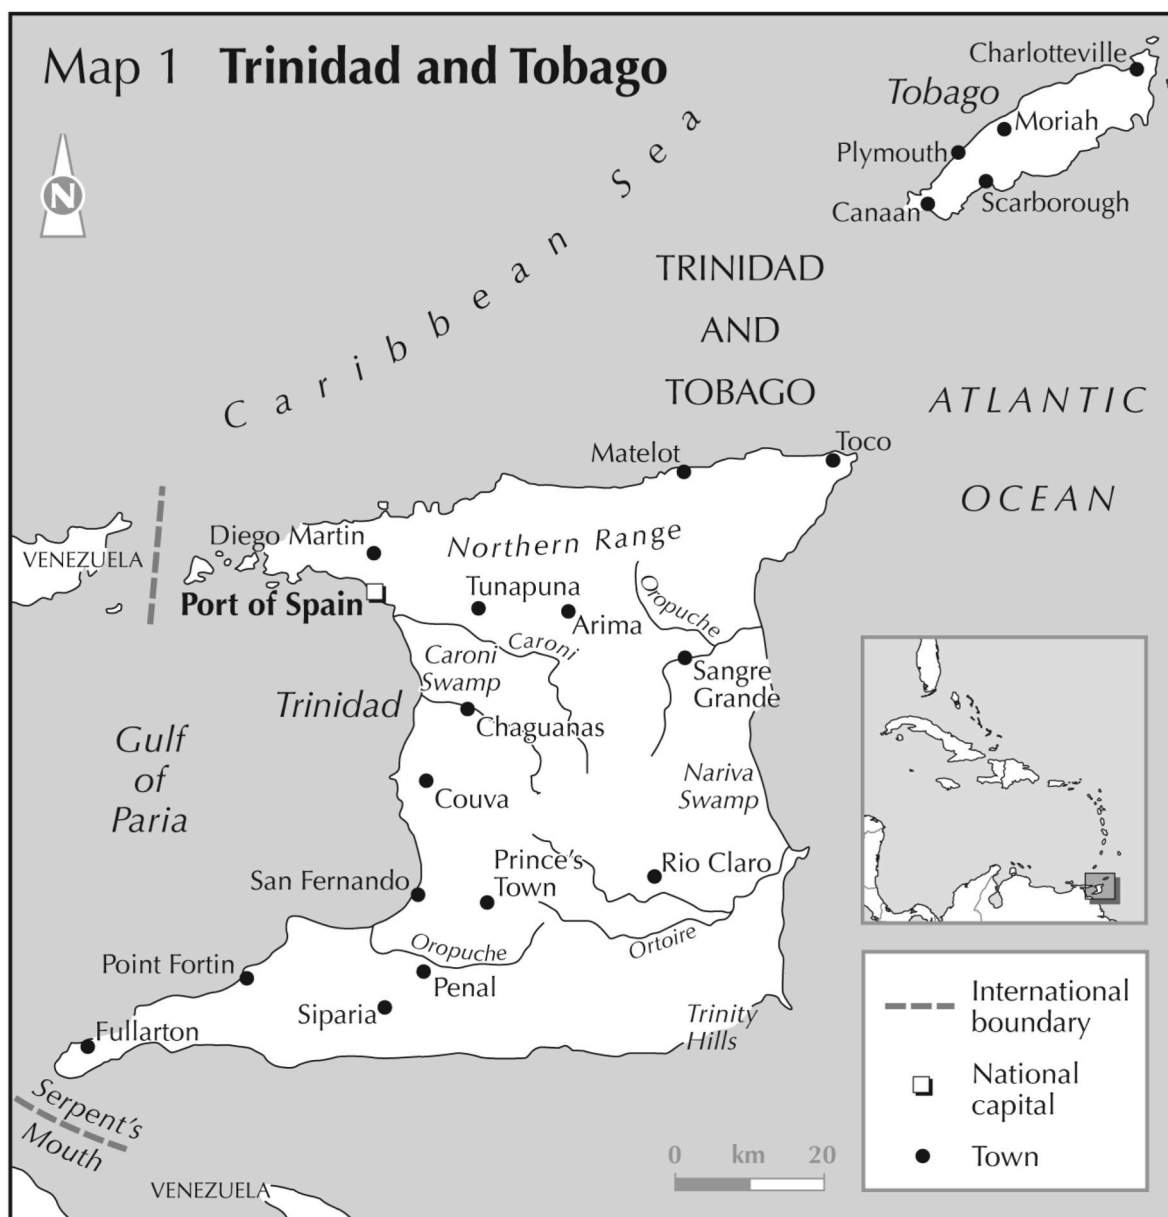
Map 1 **Trinidad and Tobago**

N

Charlotteville
Tobago
Moriah
Plymouth
Scarborough
Canaan

Caribbean Sea

TRINIDAD AND TOBAGO

ATLANTIC OCEAN

Toco
Matelot
VENEZUELA
Diego Martin
Northern Range
Tunapuna
Arima
Oropuche
Port of Spain
Caroni
Caroni Swamp
Sangre Grande
Trinidad
Chaguanas
Gulf of Paria
Nariva Swamp
Couva
Prince's Town
Rio Claro
San Fernando
Oropuche
Ortoire
Point Fortin
Penal
Siparia
Trinity Hills
Fullarton
Serpent's Mouth
VENEZUELA

0 km 20

International boundary
National capital
Town